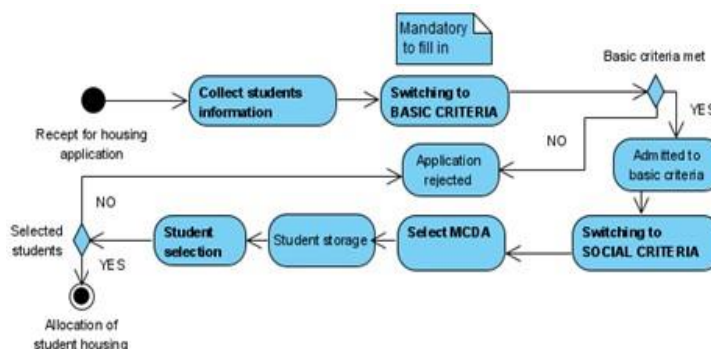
Mandatory to fill in

Basic criteria met

Recept for housing application

Collect students information

Switching to BASIC CRITERIA

YES

NO

Application rejected

Admitted to basic criteria

NO

Selected students

Student selection

Student storage

Select MCDA

Switching to SOCIAL CRITERIA

YES

Allocation of student housing